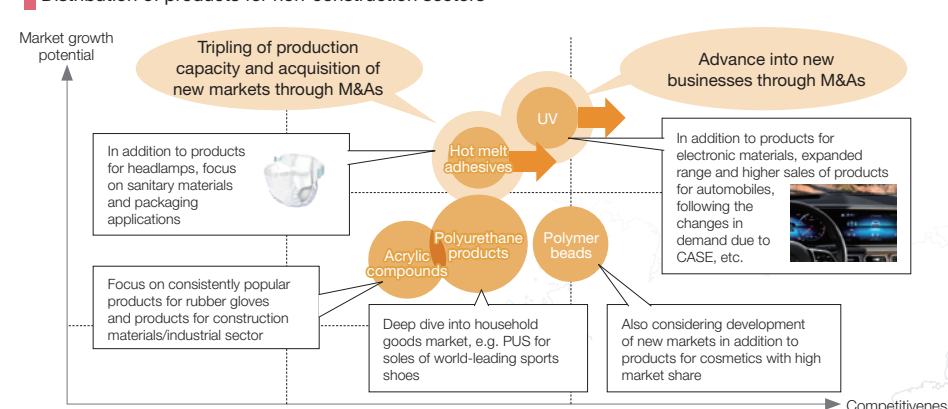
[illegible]

Market growth potential

Tripling of production capacity and acquisition of new markets through M&As

Advance into new businesses through M&As

UV

Hot melt adhesives

In addition to products for headlamps, focus on sanitary materials and packaging applications

In addition to products for electronic materials, expanded range and higher sales of products for automobiles, following the changes in demand due to CASE, etc.

Acrylic compounds

Polyurethane products

Polymer beads

Focus on consistently popular products for rubber gloves and products for construction materials/industrial sector

Deep dive into household goods market, e.g. PUS for soles of world-leading sports shoes

Also considering development of new markets in addition to products for cosmetics with high market share

Competitivenes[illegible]